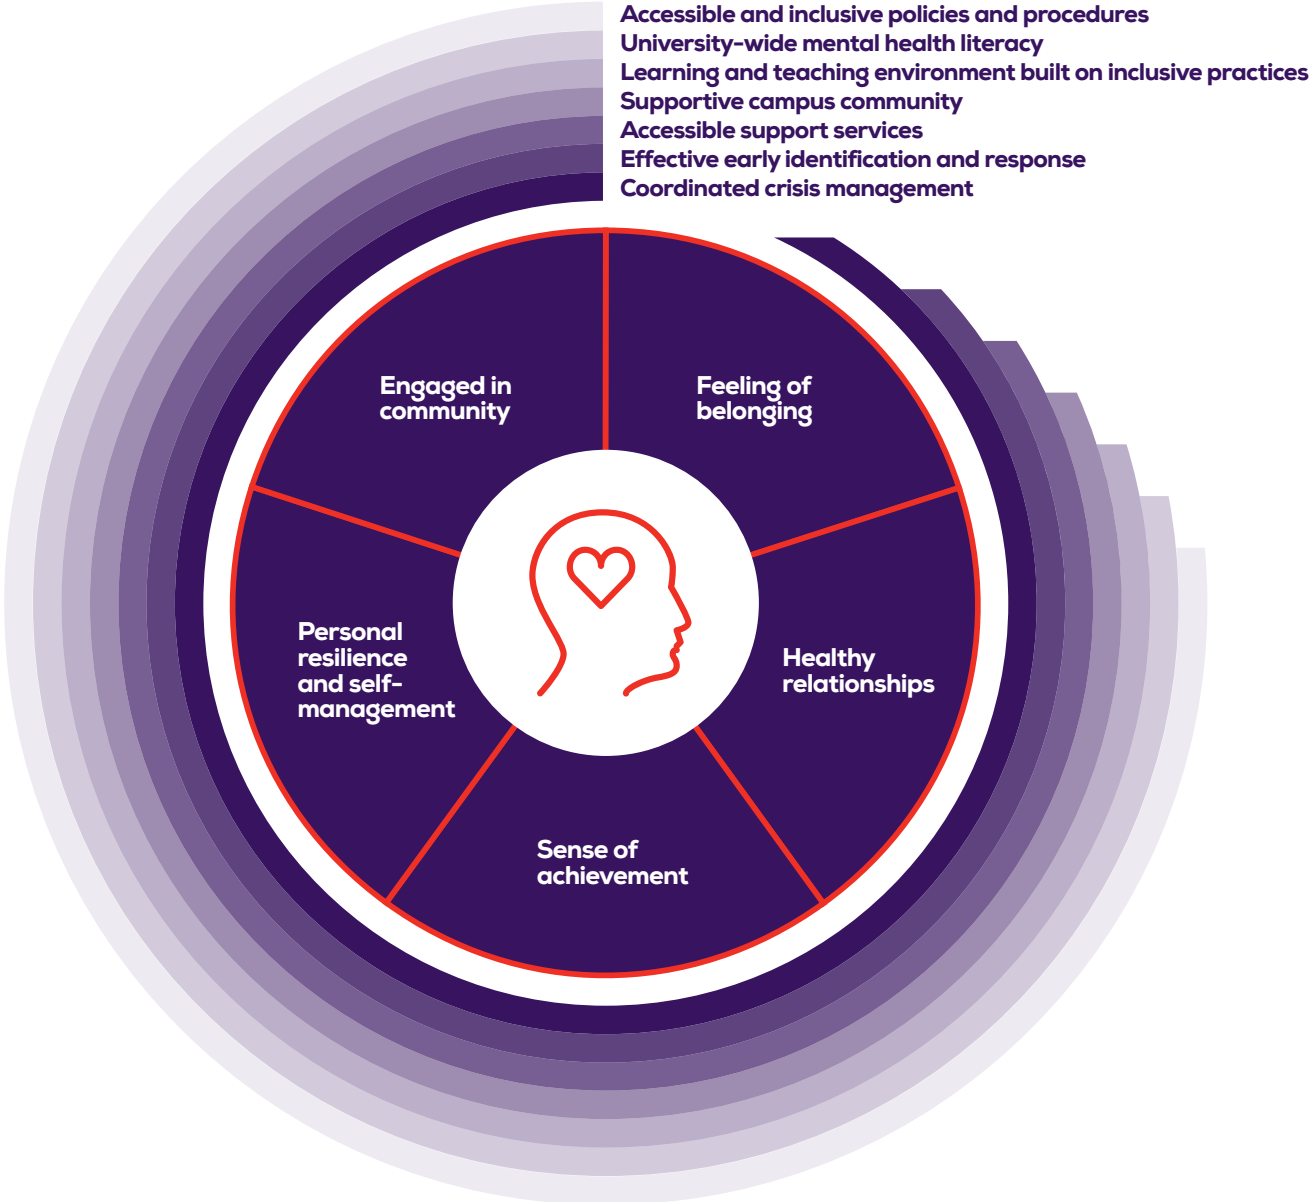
Accessible and inclusive policies and procedures
University-wide mental health literacy
Learning and teaching environment built on inclusive practices
Supportive campus community
Accessible support services
Effective early identification and response
Coordinated crisis management

Engaged in community

Feeling of belonging

Personal resilience and self-management

Healthy relationships

Sense of achievement